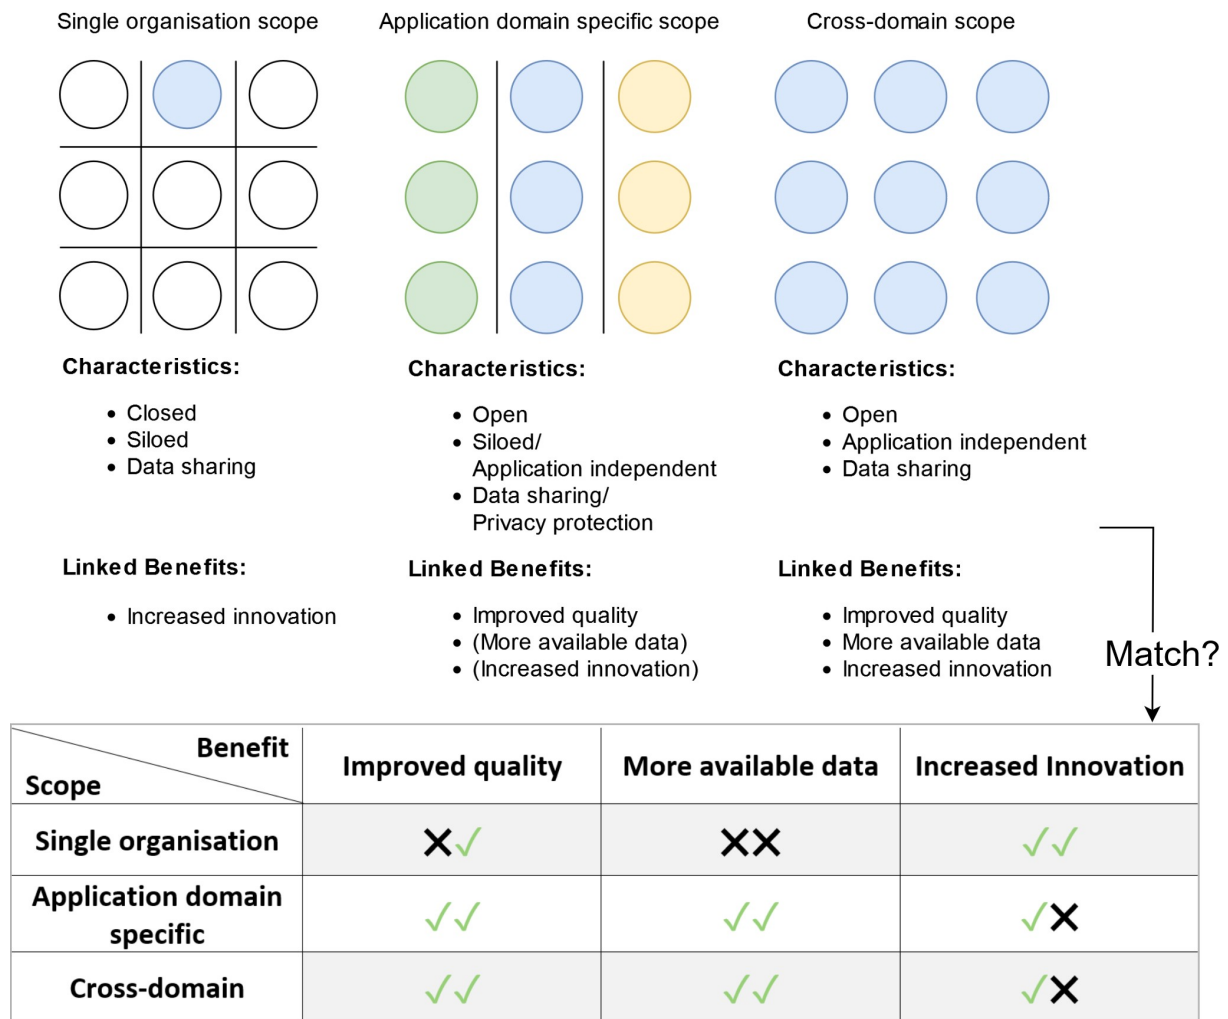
Single organisation scope

Characteristics:

- Closed
- Siloed
- Data sharing

Linked Benefits:

- Increased innovation

Application domain specific scope

Characteristics:

- Open
- Siloed/ Application independent
- Data sharing/ Privacy protection

Linked Benefits:

- Improved quality
- (More available data)
- (Increased innovation)

Cross-domain scope

Characteristics:

- Open
- Application independent
- Data sharing

Linked Benefits:

- Improved quality
- More available data
- Increased innovation

Match?

| Benefit / Scope | Improved quality | More available data | Increased Innovation |
|---|---|---|---|
| Single organisation | ✗✓ | ✗✗ | ✓✓ |
| Application domain specific | ✓✓ | ✓✓ | ✓✗ |
| Cross-domain | ✓✓ | ✓✓ | ✓✗ |